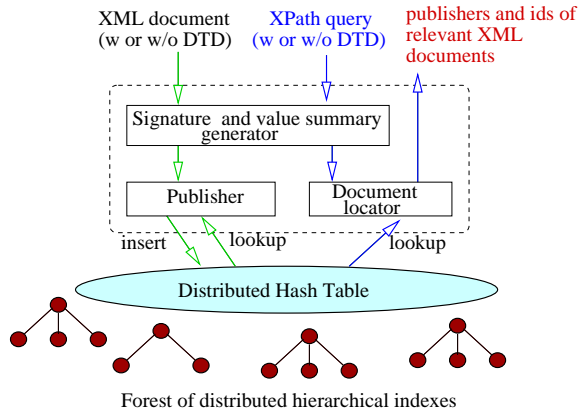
XML document (w or w/o DTD)

XPath query (w or w/o DTD)

publishers and ids of relevant XML documents

Signature and value summary generator

Publisher

Document locator

insert

lookup

lookup

Distributed Hash Table

Forest of distributed hierarchical indexes